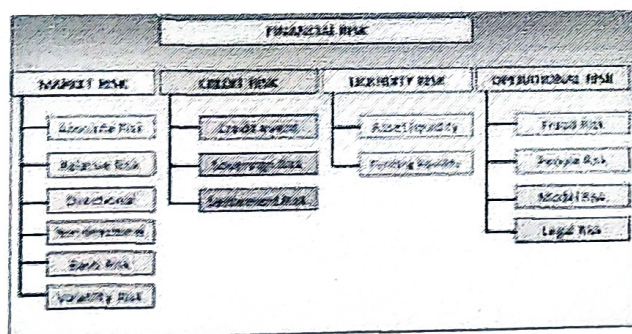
FINANCIAL RISK

MARKET RISK

Absolute Risk

Relative Risk

Directional

Non directional

Basis Risk

Volatility Risk

CREDIT RISK

Credit Events

Sovereign Risk

Settlement Risk

LIQUIDITY RISK

Asset liquidity

Funding liquidity

OPERATIONAL RISK

Fraud Risk

People Risk

Model Risk

Legal Risk